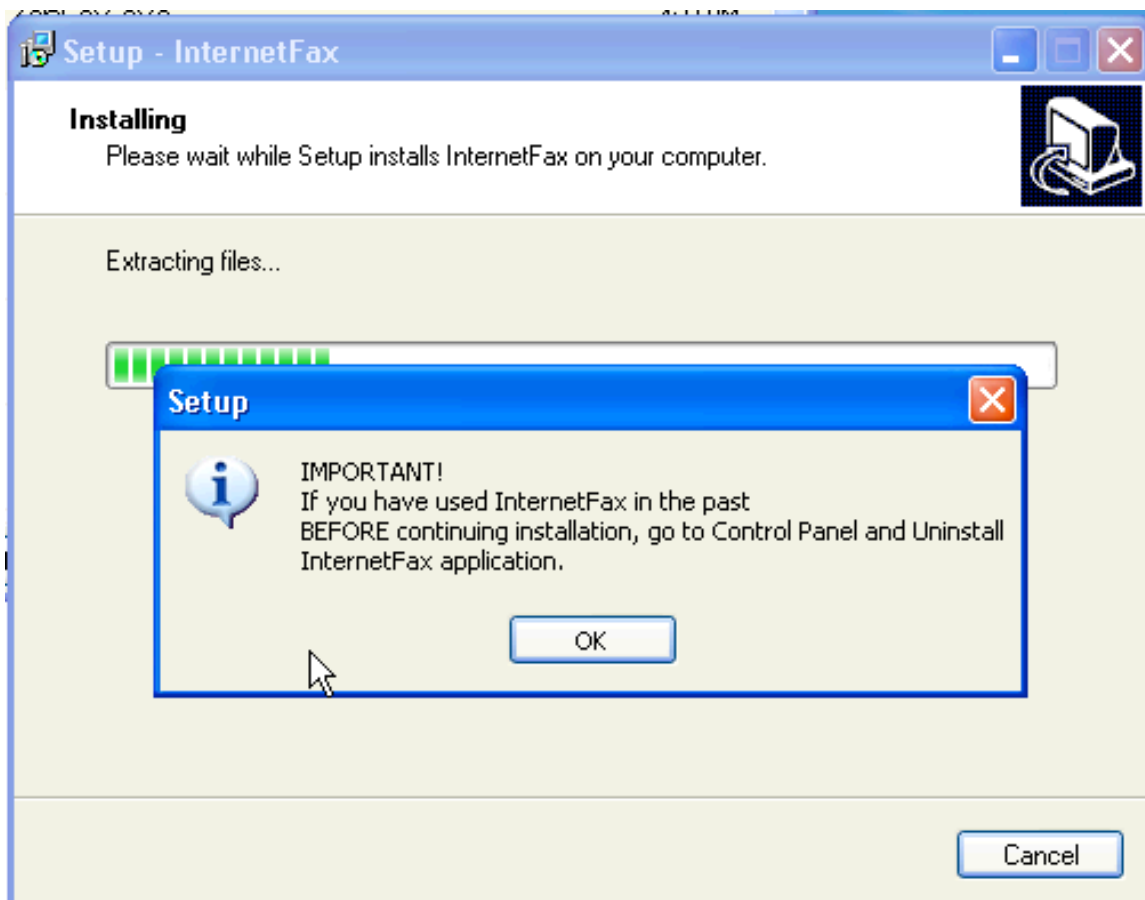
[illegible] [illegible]

Setup - InternetFax

Installing
Please wait while Setup installs InternetFax on your computer.

Extracting files...

Setup

IMPORTANT!
If you have used InternetFax in the past
BEFORE continuing installation, go to Control Panel and Uninstall InternetFax application.

OK

Cancel